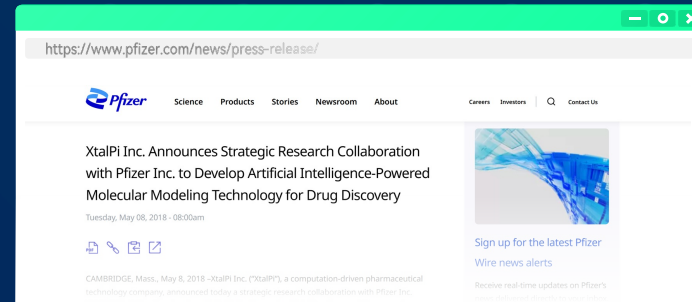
https://www.pfizer.com/news/press-release/

Pfizer

Science Products Stories Newsroom About

Careers Investors Contact Us

XtalPi Inc. Announces Strategic Research Collaboration with Pfizer Inc. to Develop Artificial Intelligence-Powered Molecular Modeling Technology for Drug Discovery

Tuesday, May 08, 2018 - 08:00am

CAMBRIDGE, Mass., May 8, 2018 –XtalPi Inc. ("XtalPi"), a computation-driven pharmaceutical technology company, announced today a strategic research collaboration with Pfizer Inc. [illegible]

Sign up for the latest Pfizer Wire news alerts

Receive real-time updates on Pfizer's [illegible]